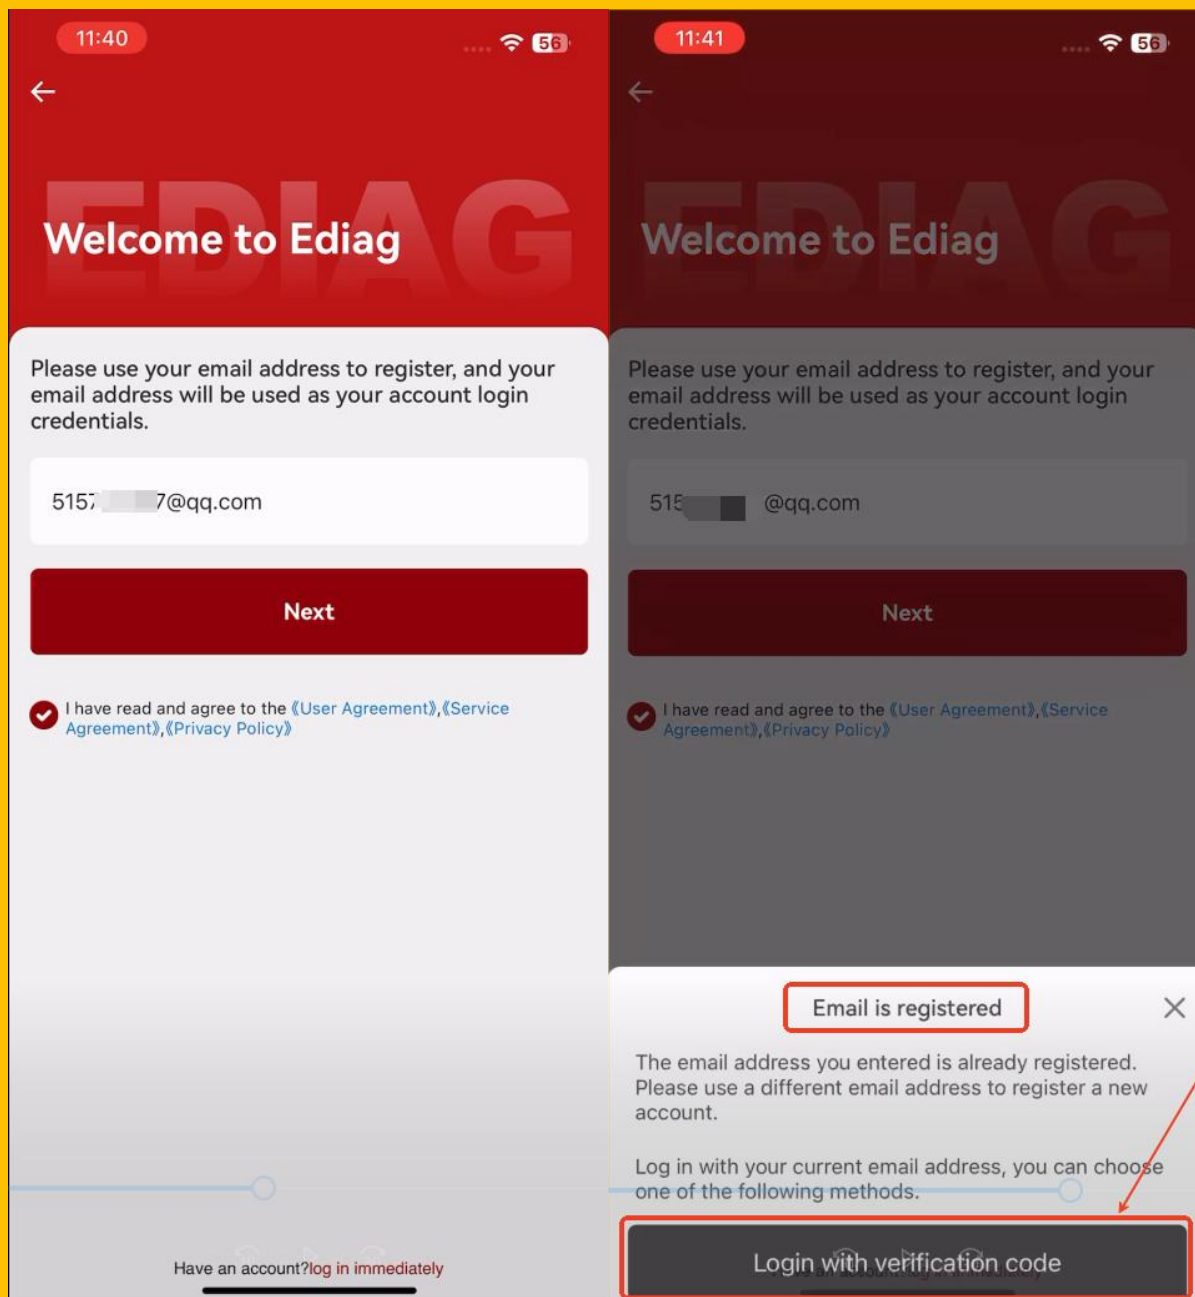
11:40

56

EDIAG

Welcome to Ediag

Please use your email address to register, and your email address will be used as your account login credentials.

5157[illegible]7@qq.com

Next

I have read and agree to the《User Agreement》,《Service Agreement》,《Privacy Policy》

Have an account?log in immediately

11:41

56

EDIAG

Welcome to Ediag

Please use your email address to register, and your email address will be used as your account login credentials.

515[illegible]@qq.com

Next

I have read and agree to the《User Agreement》,《Service Agreement》,《Privacy Policy》

Email is registered

The email address you entered is already registered. Please use a different email address to register a new account.

Log in with your current email address, you can choose one of the following methods.

Login with verification code